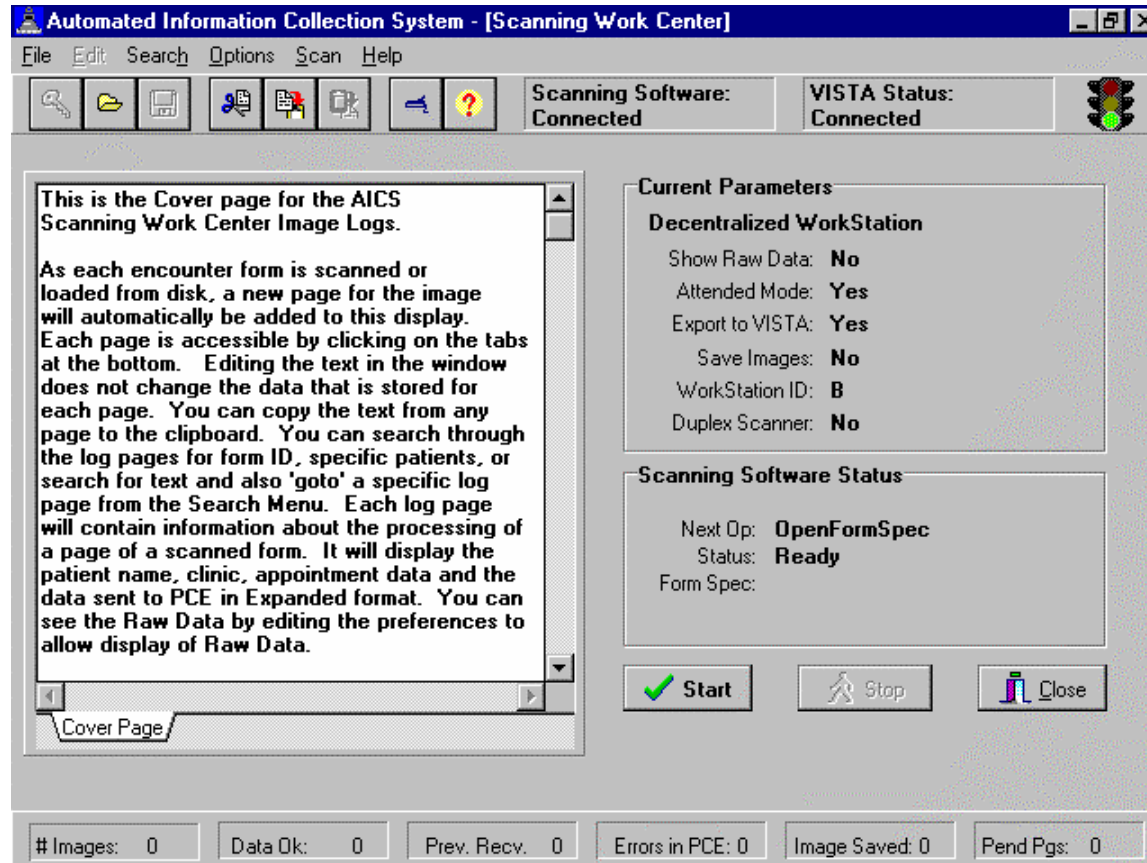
Automated Information Collection System - [Scanning Work Center]

File Edit Search Options Scan Help

Scanning Software: Connected

VISTA Status: Connected

This is the Cover page for the AICS Scanning Work Center Image Logs.

As each encounter form is scanned or loaded from disk, a new page for the image will automatically be added to this display. Each page is accessible by clicking on the tabs at the bottom. Editing the text in the window does not change the data that is stored for each page. You can copy the text from any page to the clipboard. You can search through the log pages for form ID, specific patients, or search for text and also 'goto' a specific log page from the Search Menu. Each log page will contain information about the processing of a page of a scanned form. It will display the patient name, clinic, appointment data and the data sent to PCE in Expanded format. You can see the Raw Data by editing the preferences to allow display of Raw Data.

Cover Page

Current Parameters

Decentralized WorkStation

Show Raw Data: No
Attended Mode: Yes
Export to VISTA: Yes
Save Images: No
WorkStation ID: B
Duplex Scanner: No

Scanning Software Status

Next Op: OpenFormSpec
Status: Ready
Form Spec:

Start

Stop

Close

# Images: 0 | Data Ok: 0 | Prev. Recv. 0 | Errors in PCE: 0 | Image Saved: 0 | Pend Pgs: 0